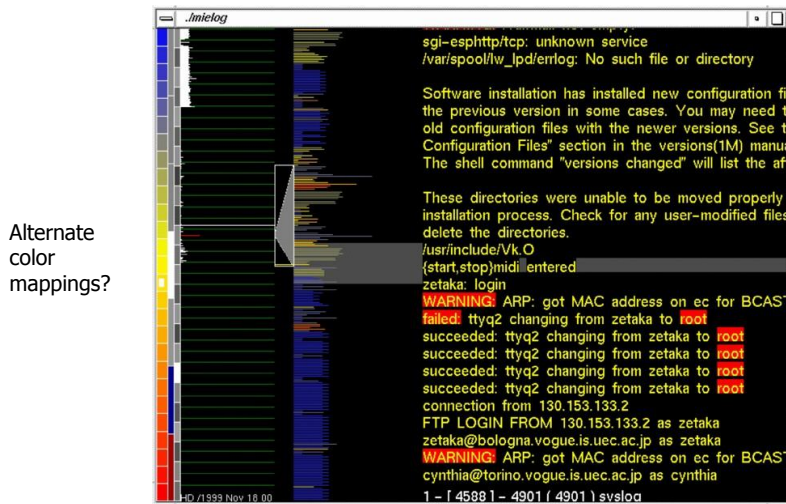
Alternate color mappings?

./mielog

sgi-esphttp/tcp: unknown service
/var/spool/lw_lpd/errlog: No such file or directory

Software installation has installed new configuration fi
the previous version in some cases. You may need t
old configuration files with the newer versions. See t
Configuration Files" section in the versions(1M) manua
The shell command "versions changed" will list the af

These directories were unable to be moved properly
installation process. Check for any user-modified files
delete the directories.
/usr/include/Vk.O
{start,stop}midi entered
zetaka: login
WARNING: ARP: got MAC address on ec for BCAST
failed: ttyq2 changing from zetaka to root
succeeded: ttyq2 changing from zetaka to root
succeeded: ttyq2 changing from zetaka to root
succeeded: ttyq2 changing from zetaka to root
succeeded: ttyq2 changing from zetaka to root
connection from 130.153.133.2
FTP LOGIN FROM 130.153.133.2 as zetaka
zetaka@bologna.vogue.is.uec.ac.jp as zetaka
WARNING: ARP: got MAC address on ec for BCAST
cynthia@torino.vogue.is.uec.ac.jp as cynthia

HD /1999 Nov 18 00
1 - [ 4588 ] - 4901 ( 4901 ) syslog